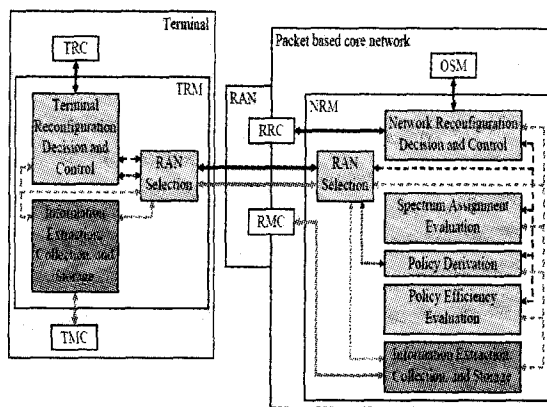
Terminal

TRC

TRM

Terminal Reconfiguration Decision and Control

RAN Selection

Information Extraction, Collection, and Storage

TMC

RAN

RRC

RMC

Packet based core network

OSM

NRM

Network Reconfiguration Decision and Control

RAN Selection

Spectrum Assignment Evaluation

Policy Derivation

Policy Efficiency Evaluation

Information Extraction, Collection, and Storage